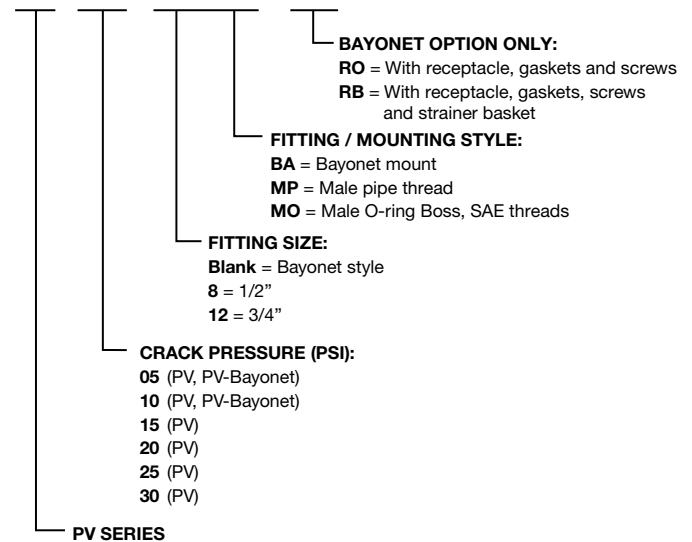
BAYONET OPTION ONLY:
RO = With receptacle, gaskets and screws
RB = With receptacle, gaskets, screws and strainer basket

FITTING / MOUNTING STYLE:
BA = Bayonet mount
MP = Male pipe thread
MO = Male O-ring Boss, SAE threads

FITTING SIZE:
Blank = Bayonet style
8 = 1/2"
12 = 3/4"

CRACK PRESSURE (PSI):
05 (PV, PV-Bayonet)
10 (PV, PV-Bayonet)
15 (PV)
20 (PV)
25 (PV)
30 (PV)

PV SERIES